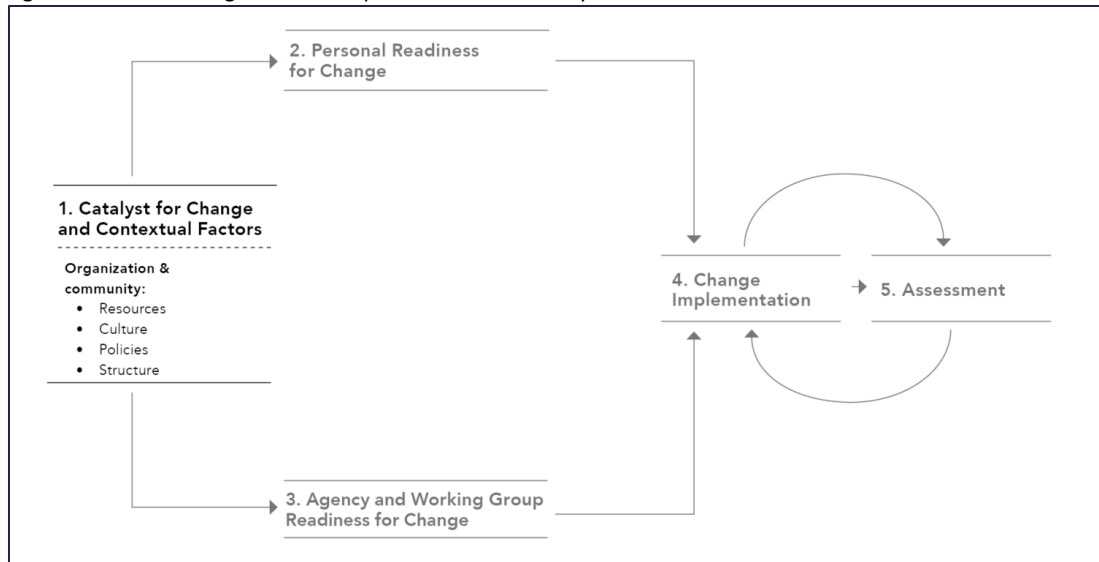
2. Personal Readiness for Change

1. Catalyst for Change and Contextual Factors

Organization & community:
- Resources
- Culture
- Policies
- Structure

4. Change Implementation

5. Assessment

3. Agency and Working Group Readiness for Change